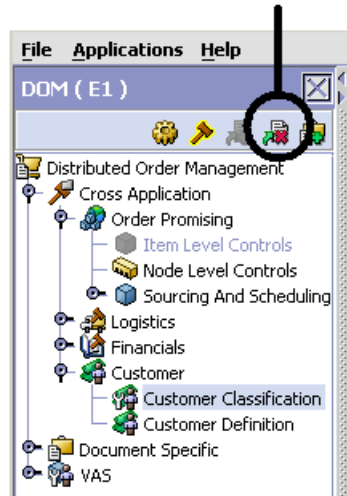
File Applications Help

DOM ( E1 )

Distributed Order Management
Cross Application
Order Promising
Item Level Controls
Node Level Controls
Sourcing And Scheduling
Logistics
Financials
Customer
Customer Classification
Customer Definition
Document Specific
VAS